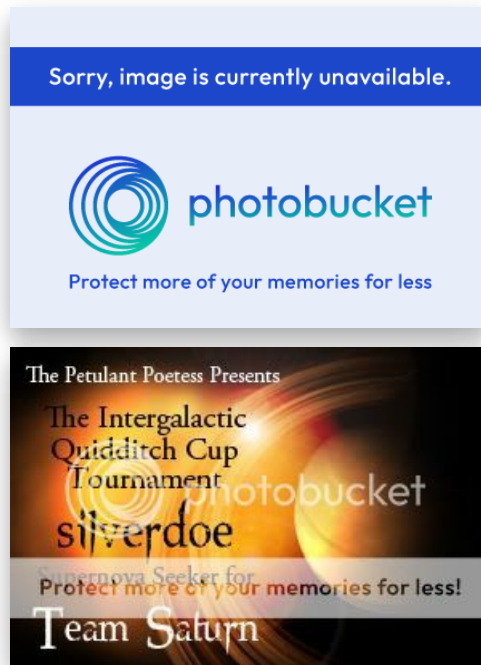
Sorry, image is currently unavailable.

photobucket

Protect more of your memories for less

The Petulant Poetess Presents

The Intergalactic Quidditch Cup Tournament

photobucket

silverdoe

Supernova Seeker for

Protect more of your memories for less!

Team Saturn